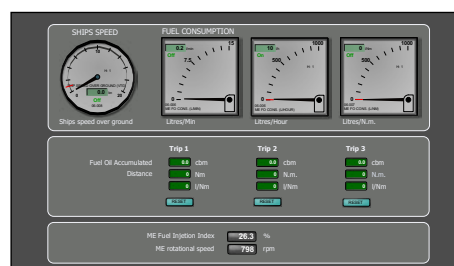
SHIPS SPEED

FUEL CONSUMPTION

0.2 l/min
OFF
15
10
5
0
Litres/Min

10 l/hr
ON
1000
500
0
Litres/Hour

0 l/Nm
OFF
1000
500
0
Litres/N.m.

0.0
OFF
Ships speed over ground

Trip 1
Trip 2
Trip 3

Fuel Oil Accumulated
Distance

0.0 cbm
0 Nm
0 l/Nm
RESET

0.0 cbm
0 N.m.
0 l/Nm
RESET

0.0 cbm
0 N.m.
0 l/Nm
RESET

ME Fuel Injetion Index 26.3 %
ME rotational speed 798 rpm